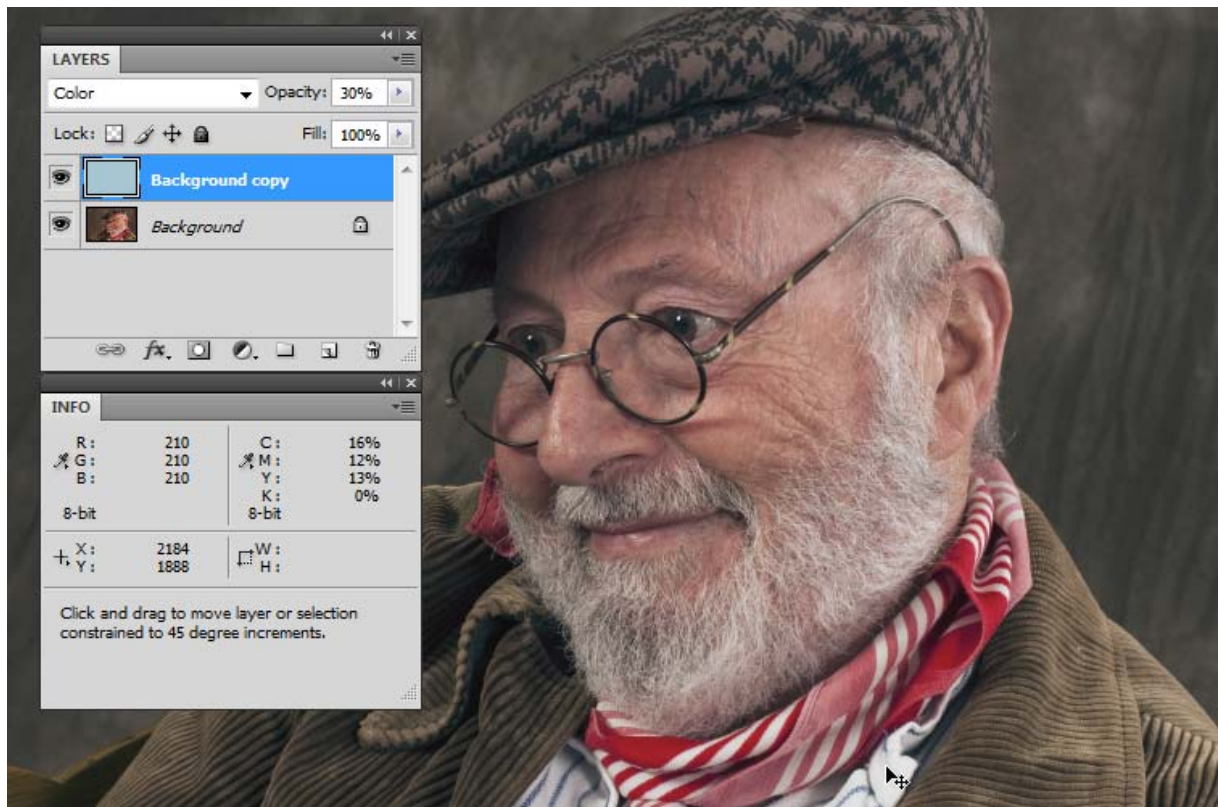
LAYERS

Color

Opacity: 30%

Lock:

Fill: 100%

Background copy

Background

INFO

| R: | 210 | C: | 16% |
|---|---|---|---|
| G: | 210 | M: | 12% |
| B: | 210 | Y: | 13% |
| | | K: | 0% |
| 8-bit | | 8-bit | |

X: 2184
Y: 1888

W:
H:

Click and drag to move layer or selection constrained to 45 degree increments.